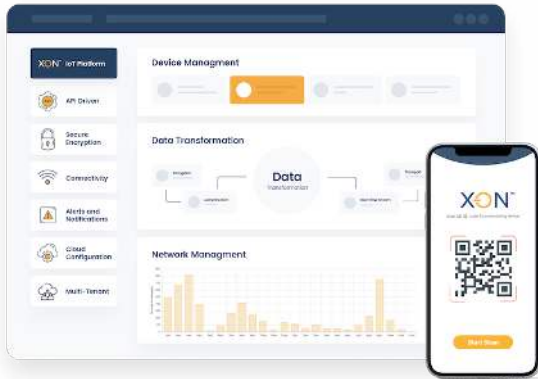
XON IoT Platform

API Driven

Secure Encryption

Connectivity

Alerts and Notifications

Cloud Configuration

Multi-Tenant

Device Managment

Data Transformation

Data
Transformation

Network Managment

XON™

Start Scan